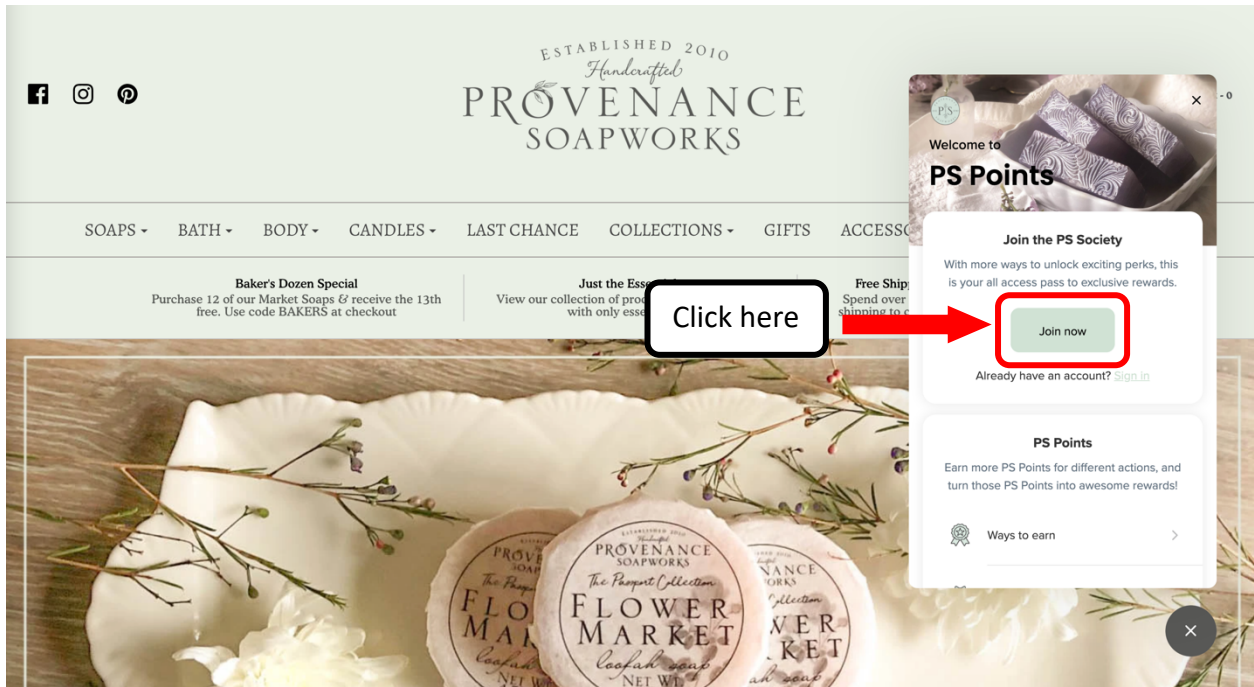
ESTABLISHED 2010
Handcrafted
PROVENANCE
SOAPWORKS

· 0

SOAPS BATH BODY CANDLES LAST CHANCE COLLECTIONS GIFTS ACCESS

Baker's Dozen Special
Purchase 12 of our Market Soaps & receive the 13th free. Use code BAKERS at checkout

Just the Ess
View our collection of pro with only ess

Free Ship
Spend over

Click here

PS

Welcome to
PS Points

Join the PS Society
With more ways to unlock exciting perks, this is your all access pass to exclusive rewards.

Join now

Already have an account? Sign in

PS Points
Earn more PS Points for different actions, and turn those PS Points into awesome rewards!

Ways to earn

ESTABLISHED 2010
PROVENANCE
SOAPWORKS
The Passport Collection
FLOWER
MARKET
loofah soap
NET W

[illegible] Collection
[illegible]WER
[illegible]KET